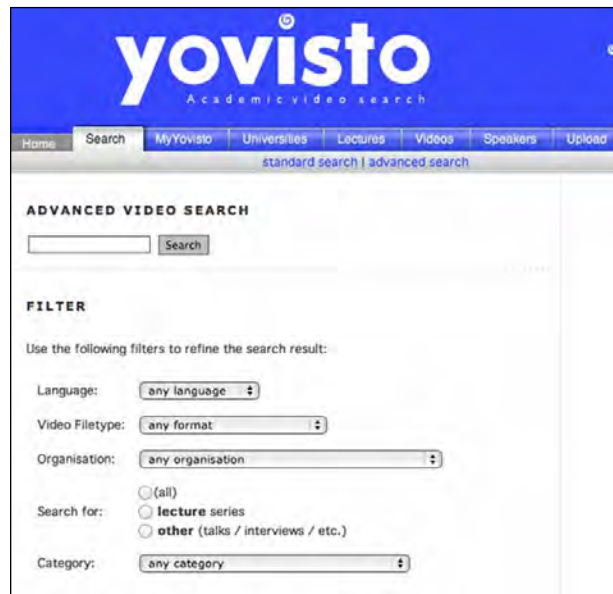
yovisto
Academic video search

Home | Search | MyYovisto | Universities | Lectures | Videos | Speakers | Upload

standard search | advanced search

ADVANCED VIDEO SEARCH

Search

FILTER

Use the following filters to refine the search result:

Language: any language

Video Filetype: any format

Organisation: any organisation

Search for: (all)
lecture series
other (talks / interviews / etc.)

Category: any category